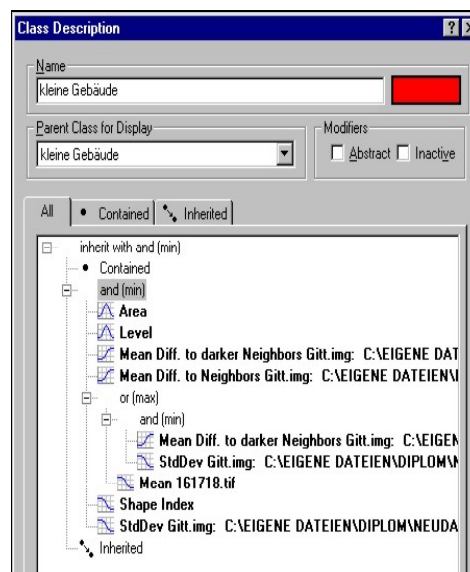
Class Description

?

Name

kleine Gebäude

Parent Class for Display

kleine Gebäude

Modifiers

Abstract Inactive

All

Contained

Inherited

inherit with and (min)

Contained

and (min)

Area

Level

Mean Diff. to darker Neighbors Gitt.img: C:\EIGENE DAT

Mean Diff. to Neighbors Gitt.img: C:\EIGENE DATEIEN\I

or (max)

and (min)

Mean Diff. to darker Neighbors Gitt.img: C:\EIGEN

StdDev Gitt.img: C:\EIGENE DATEIEN\DIPLOM\N

Mean 161718.tif

Shape Index

StdDev Gitt.img: C:\EIGENE DATEIEN\DIPLOM\NEUDA

Inherited